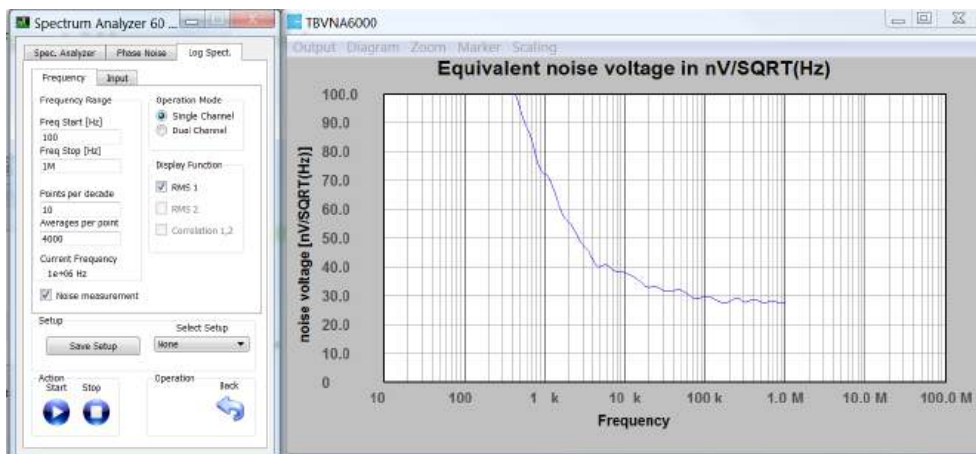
Spectrum Analyzer 60 ...

Spec. Analyzer | Phase Noise | Log Spect.

Frequency | Input

Frequency Range

Freq Start [Hz]
100
Freq Stop [Hz]
1M

Points per decade
10
Averages per point
4000

Current Frequency
1e+06 Hz

Noise measurement

Operation Mode
Single Channel
Dual Channel

Display Function
RMS 1
RMS 2
Correlation 1,2

Setup
Save Setup

Select Setup
None

Action
Start Stop

Operation
Back

TBVNA6000

Output Diagram Zoom Marker Scaling

Equivalent noise voltage in nV/SQRT(Hz)

noise voltage [nV/SQRT(Hz)]

100.0
90.0
80.0
70.0
60.0
50.0
40.0
30.0
20.0
10.0
0

10 100 1 k 10 k 100 k 1.0 M 10.0 M 100.0 M

Frequency